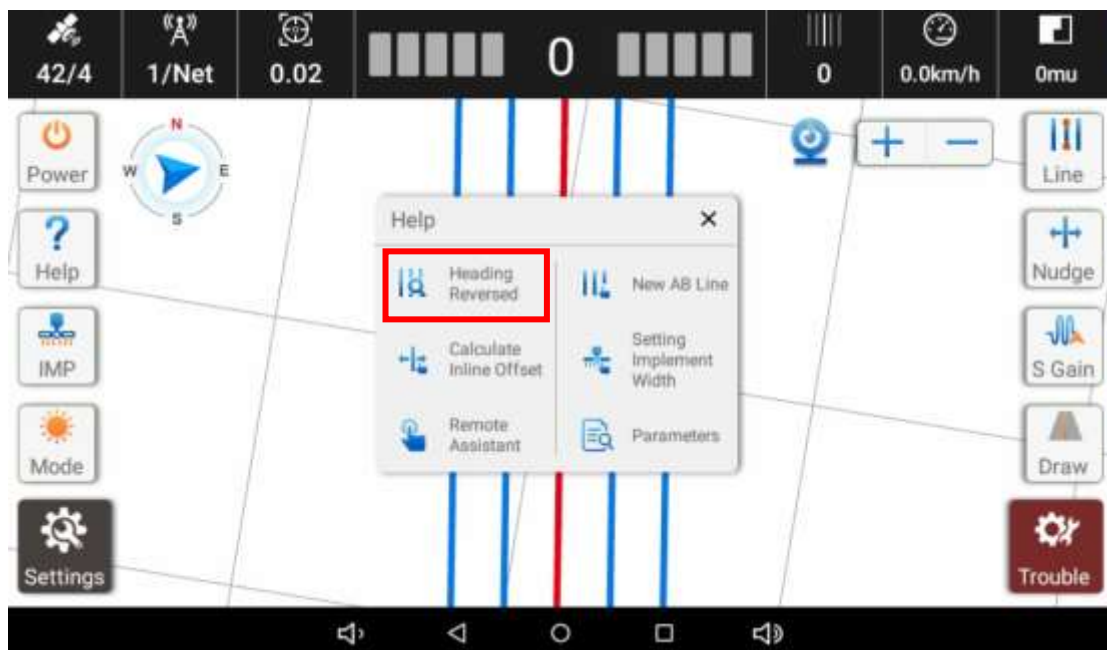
42/4
1/Net
0.02
0
0
0.0km/h
0mu

Power
Help
IMP
Mode
Settings

N
W
E
S

Line
Nudge
S Gain
Draw
Trouble

Help
×
Heading Reversed
New AB Line
Calculate Inline Offset
Setting Implement Width
Remote Assistant
Parameters